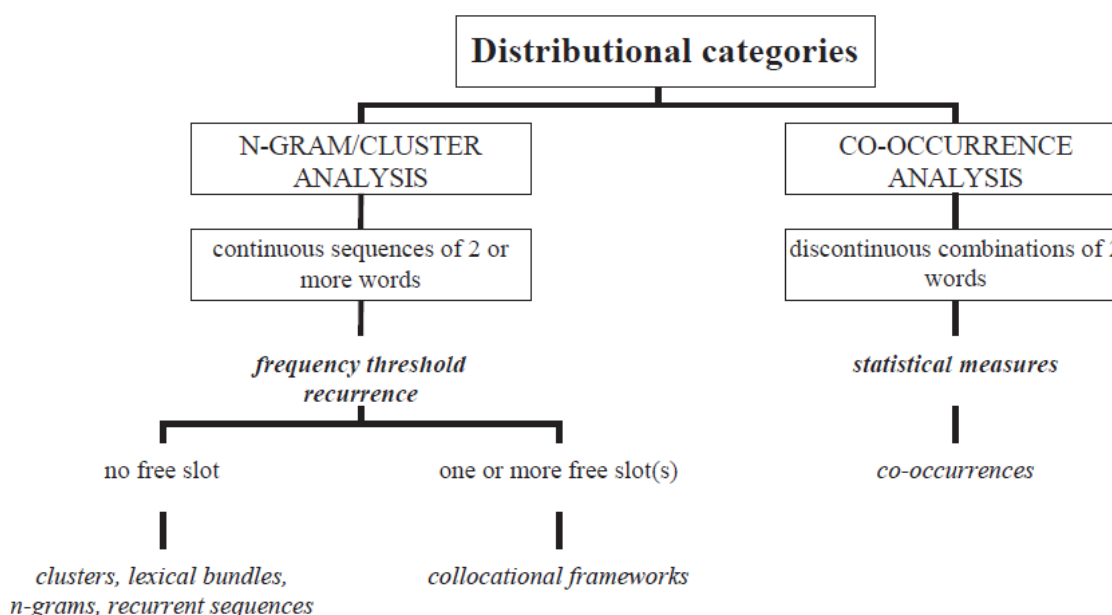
Distributional categories

N-GRAM/CLUSTER ANALYSIS

continuous sequences of 2 or more words

*frequency threshold recurrence*

no free slot

*clusters, lexical bundles, n-grams, recurrent sequences*

one or more free slot(s)

*collocational frameworks*

CO-OCCURRENCE ANALYSIS

discontinuous combinations of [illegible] words

*statistical measures*

*co-occurrences*